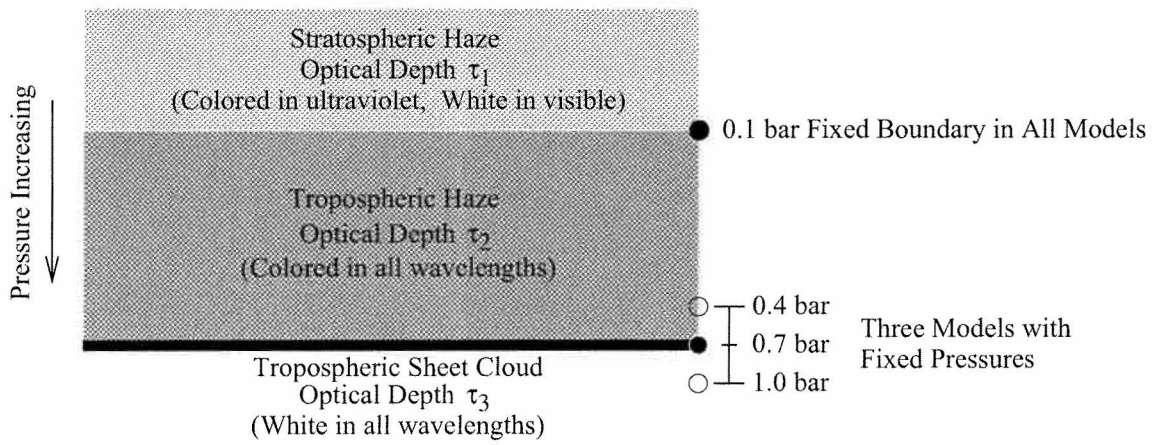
Pressure Increasing

Stratospheric Haze
Optical Depth $\tau_1$
(Colored in ultraviolet, White in visible)

0.1 bar Fixed Boundary in All Models

Tropospheric Haze
Optical Depth $\tau_2$
(Colored in all wavelengths)

0.4 bar
0.7 bar
1.0 bar

Three Models with
Fixed Pressures

Tropospheric Sheet Cloud
Optical Depth $\tau_3$
(White in all wavelengths)